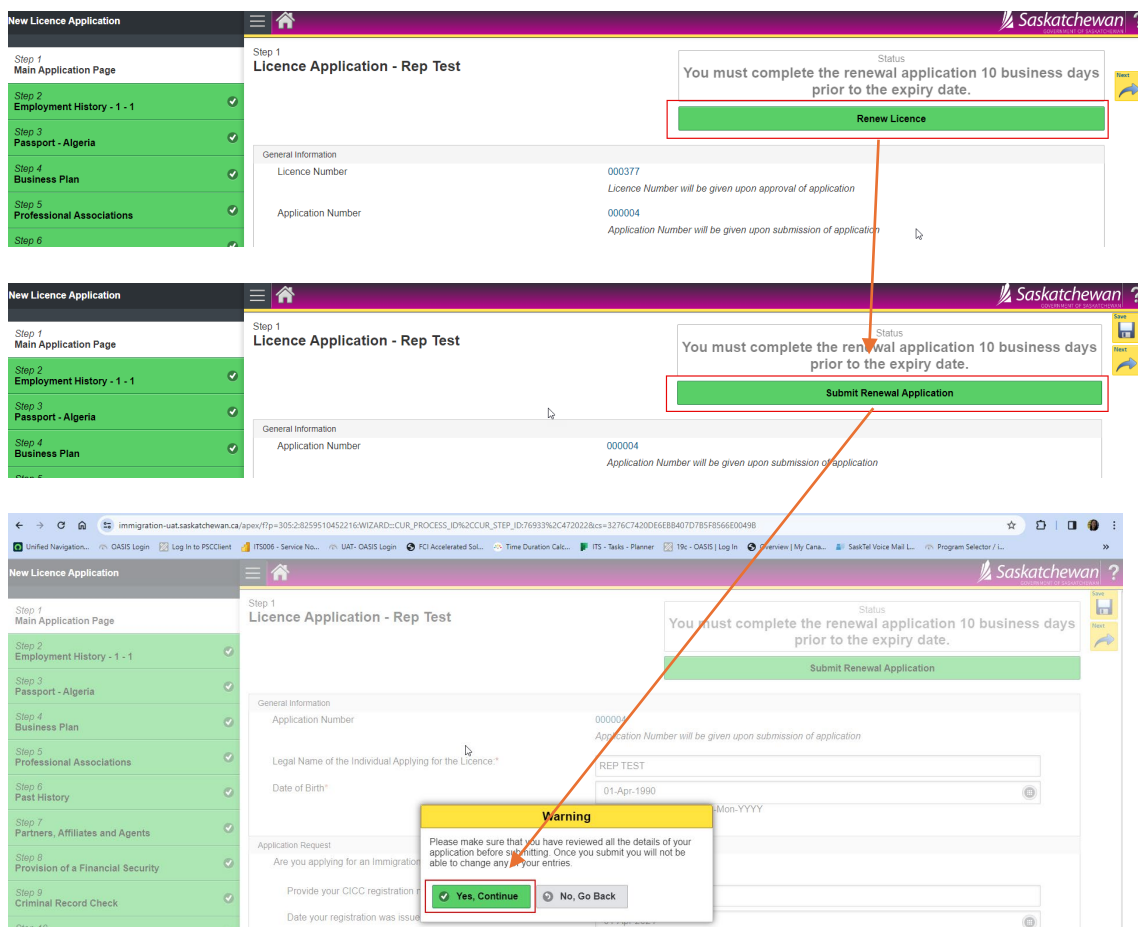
New Licence Application

Step 1
Main Application Page

Step 2
Employment History - 1 - 1

Step 3
Passport - Algeria

Step 4
Business Plan

Step 5
Professional Associations

Step 6

Saskatchewan
GOVERNMENT OF SASKATCHEWAN

Step 1
Licence Application - Rep Test

Status
You must complete the renewal application 10 business days prior to the expiry date.

Renew Licence

Next

General Information

Licence Number 000377
Licence Number will be given upon approval of application

Application Number 000004
Application Number will be given upon submission of application

New Licence Application

Step 1
Main Application Page

Step 2
Employment History - 1 - 1

Step 3
Passport - Algeria

Step 4
Business Plan

Saskatchewan
GOVERNMENT OF SASKATCHEWAN

Save

Next

Step 1
Licence Application - Rep Test

Status
You must complete the renewal application 10 business days prior to the expiry date.

Submit Renewal Application

General Information

Application Number 000004
Application Number will be given upon submission of application

immigration-uat.saskatchewan.ca/apex/f?p=305:2:8259510452216::WIZARD:::CUR_PROCESS_ID%2CCUR_STEP_ID:76933%2C472022&cs=3276C7420DE6EB8407D7B5F8566E0049B

Unified Navigation... OASIS Login Log In to PSCClient ITS006 - Service No... UAT- OASIS Login FCI Accelerated Sol... Time Duration Calc... ITS - Tasks - Planner 19c - OASIS | Log In Overview | My Cana... SaskTel Voice Mail L... Program Selector / i...

New Licence Application

Step 1
Main Application Page

Step 2
Employment History - 1 - 1

Step 3
Passport - Algeria

Step 4
Business Plan

Step 5
Professional Associations

Step 6
Past History

Step 7
Partners, Affiliates and Agents

Step 8
Provision of a Financial Security

Step 9
Criminal Record Check

Saskatchewan
GOVERNMENT OF SASKATCHEWAN

Save

Next

Step 1
Licence Application - Rep Test

Status
You must complete the renewal application 10 business days prior to the expiry date.

Submit Renewal Application

General Information

Application Number 000004
Application Number will be given upon submission of application

Legal Name of the Individual Applying for the Licence:* REP TEST

Date of Birth* 01-Apr-1990
-Mon-YYYY

Application Request
Are you applying for an Immigration

Provide your CICC registration n

Date your registration was issue

Warning
Please make sure that you have reviewed all the details of your application before submitting. Once you submit you will not be able to change any of your entries.

Yes, Continue
No, Go Back